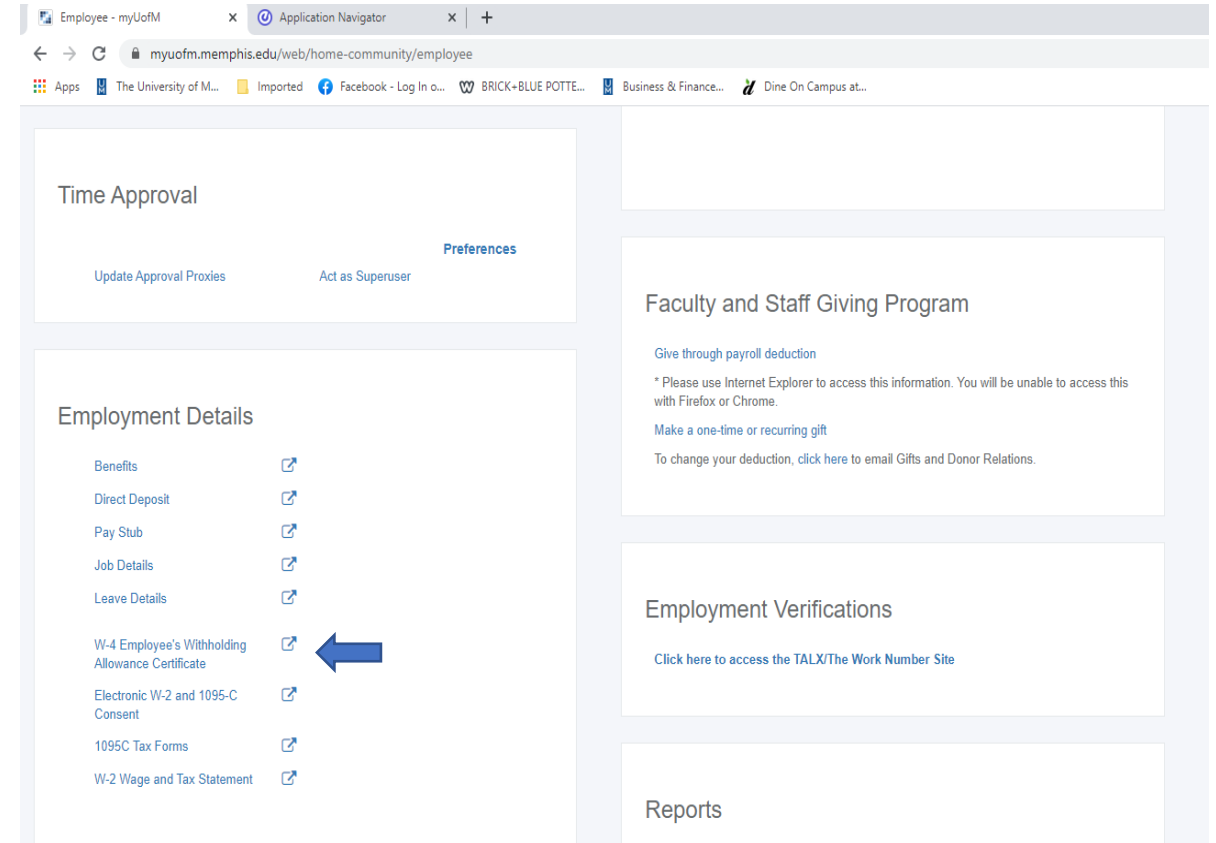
Employee - myUofM × Application Navigator × +

myuofm.memphis.edu/web/home-community/employee

Apps The University of M... Imported Facebook - Log In o... BRICK+BLUE POTTE... Business & Finance... Dine On Campus at...

Time Approval

Preferences

Update Approval Proxies Act as Superuser

Employment Details

Benefits

Direct Deposit

Pay Stub

Job Details

Leave Details

W-4 Employee's Withholding Allowance Certificate

Electronic W-2 and 1095-C Consent

1095C Tax Forms

W-2 Wage and Tax Statement

Faculty and Staff Giving Program

Give through payroll deduction

* Please use Internet Explorer to access this information. You will be unable to access this with Firefox or Chrome.

Make a one-time or recurring gift

To change your deduction, click here to email Gifts and Donor Relations.

Employment Verifications

Click here to access the TALX/The Work Number Site

Reports